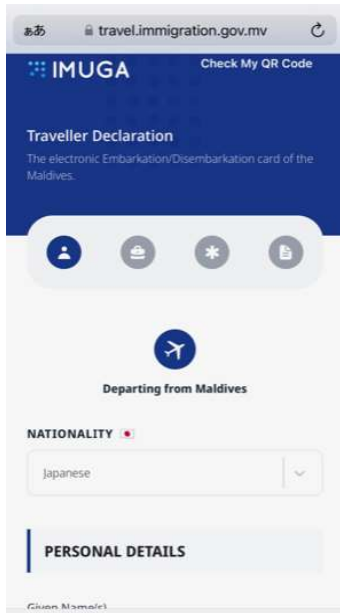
ああ travel.immigration.gov.mv

IMUGA

Check My QR Code

Traveller Declaration

The electronic Embarkation/Disembarkation card of the Maldives.

Departing from Maldives

NATIONALITY

Japanese

PERSONAL DETAILS

Given Name(s)